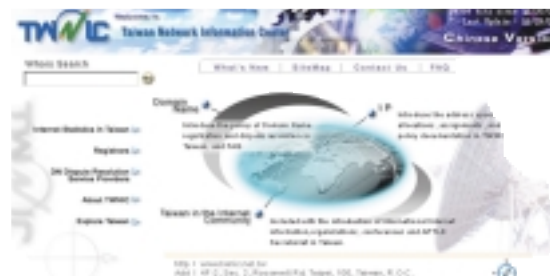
TWNIC Welcome to Taiwan Network Information Center

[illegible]

Chinese Version

Whois Search

What's New | SiteMap | Contact Us | FAQ

Domain Name

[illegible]

IP

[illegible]

Internet Statistics in Taiwan

Registrars

DN Dispute Resolution Service Providers

About TWNIC

Explore Taiwan

Taiwan in the Internet Community

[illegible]

http://www.twnic.net.tw

Add: 4F-2, Sec. 2, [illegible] Rd. Taipei, 100, Taiwan, R.O.C.